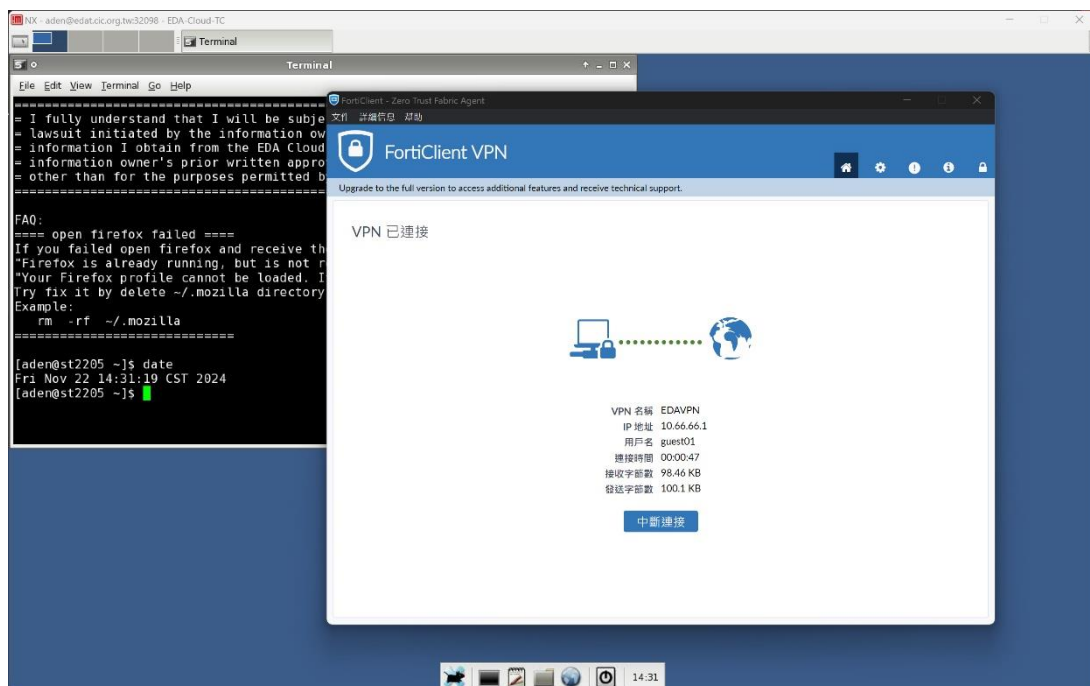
NX - aden@edat.cic.org.tw:32098 - EDA-Cloud-TC

Terminal

Terminal

File Edit View Terminal Go Help

===================================
= I fully understand that I will be subje
= lawsuit initiated by the information ow
= information I obtain from the EDA Cloud
= information owner's prior written appro
= other than for the purposes permitted b
===================================

FAQ:
==== open firefox failed ====
If you failed open firefox and receive th
"Firefox is already running, but is not r
"Your Firefox profile cannot be loaded. I
Try fix it by delete ~/.mozilla directory
Example:
rm -rf ~/.mozilla
============================

[aden@st2205 ~]$ date
Fri Nov 22 14:31:19 CST 2024
[aden@st2205 ~]$

FortiClient - Zero Trust Fabric Agent

文件 詳細信息 幫助

FortiClient VPN

Upgrade to the full version to access additional features and receive technical support.

VPN 已連接

VPN 名稱 EDAVPN
IP 地址 10.66.66.1
用戶名 guest01
連接時間 00:00:47
接收字節數 98.46 KB
發送字節數 100.1 KB

中斷連接

14:31